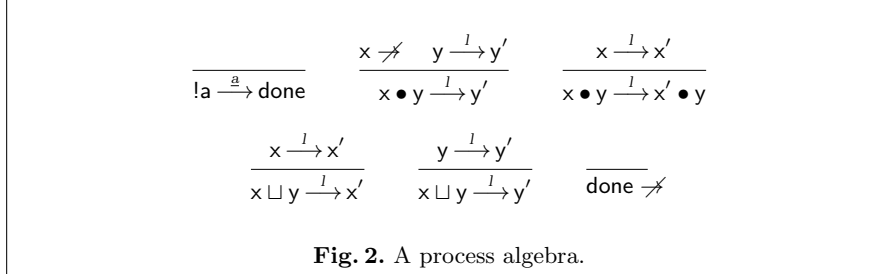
$\frac{}{!a \xrightarrow{a} \mathsf{done}}$ $\frac{x \not\rightarrow \quad y \xrightarrow{l} y'}{x \bullet y \xrightarrow{l} y'}$ $\frac{x \xrightarrow{l} x'}{x \bullet y \xrightarrow{l} x' \bullet y}$

$\frac{x \xrightarrow{l} x'}{x \sqcup y \xrightarrow{l} x'}$ $\frac{y \xrightarrow{l} y'}{x \sqcup y \xrightarrow{l} y'}$ $\frac{}{\mathsf{done} \not\rightarrow}$

**Fig. 2.** A process algebra.